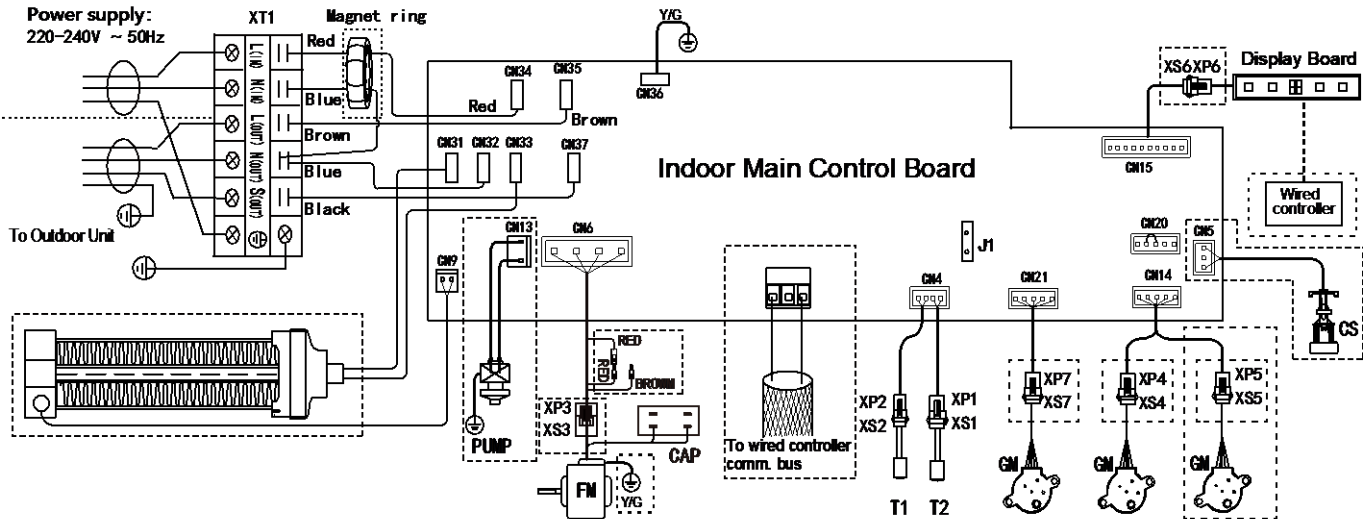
Power supply:
220-240V ~ 50Hz

XT1

Magnet ring

L(IN)
N(IN)
L(OUT)
N(OUT)
S(OUT)

Red
Blue
Brown
Blue
Black

To Outdoor Unit

Y/G
CN36

CN34
CN35
Red
Brown

CN31
CN32
CN33
CN37

Indoor Main Control Board

XS6
XP6
Display Board

CN15

Wired controller

CN9
CN13
CN6

RED
BROWN

J1

CN20
CN5
CN4
CN21
CN14

CS

PUMP

XP3
XS3

CAP

FM
Y/G

To wired controller comm. bus

XP2
XS2
XP1
XS1

T1
T2

XP7
XS7
XP4
XS4
XP5
XS5

GM
GM
GM